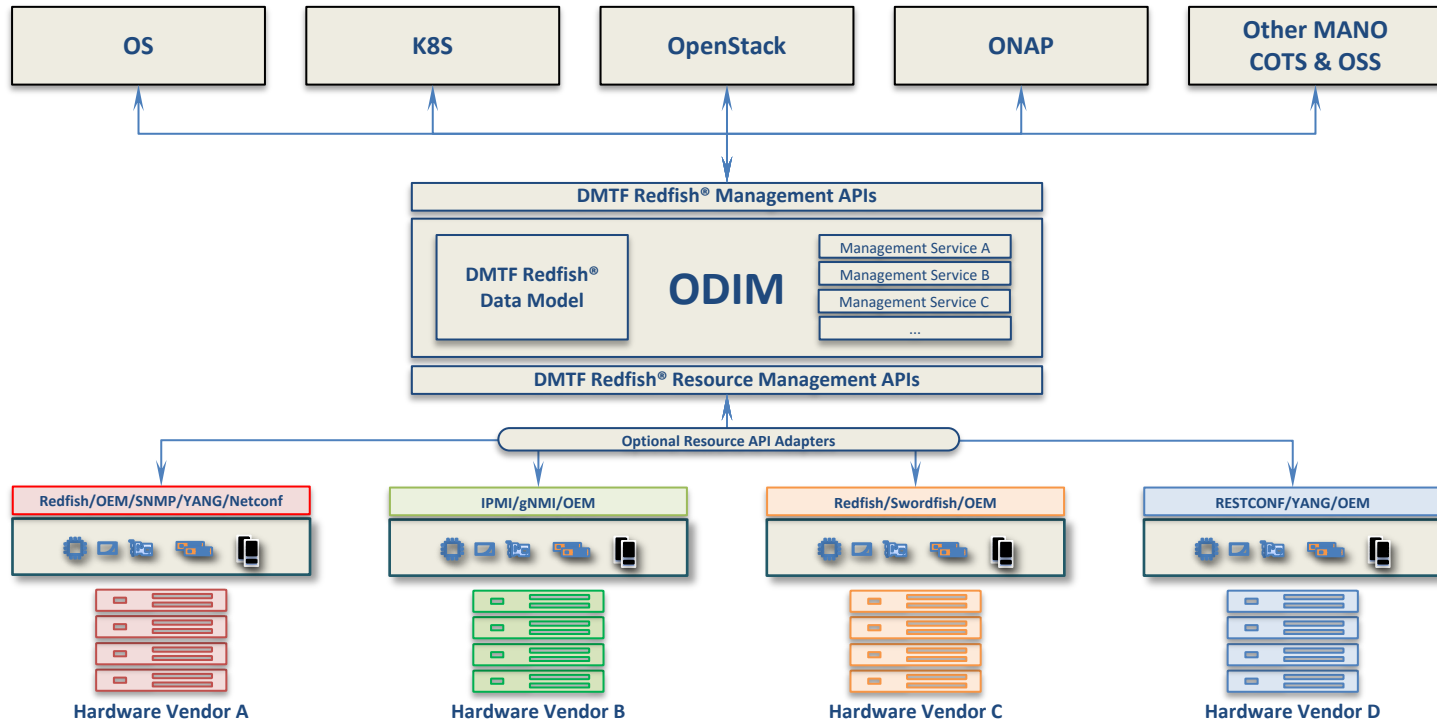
OS

K8S

OpenStack

ONAP

Other MANO COTS & OSS

DMTF Redfish® Management APIs

DMTF Redfish® Data Model

ODIM

Management Service A

Management Service B

Management Service C

...

DMTF Redfish® Resource Management APIs

Optional Resource API Adapters

Redfish/OEM/SNMP/YANG/Netconf

IPMI/gNMI/OEM

Redfish/Swordfish/OEM

RESTCONF/YANG/OEM

Hardware Vendor A

Hardware Vendor B

Hardware Vendor C

Hardware Vendor D